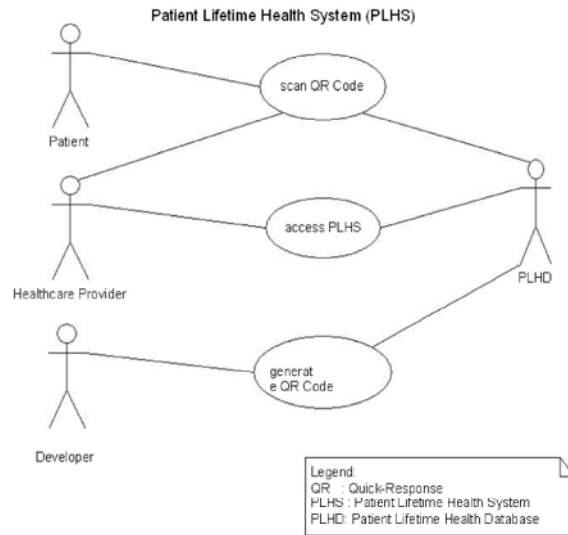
Patient Lifetime Health System (PLHS)

scan QR Code

Patient

access PLHS

Healthcare Provider

PLHD

generat
e QR Code

Developer

Legend:
QR : Quick-Response
PLHS : Patient Lifetime Health System
PLHD: Patient Lifetime Health Database